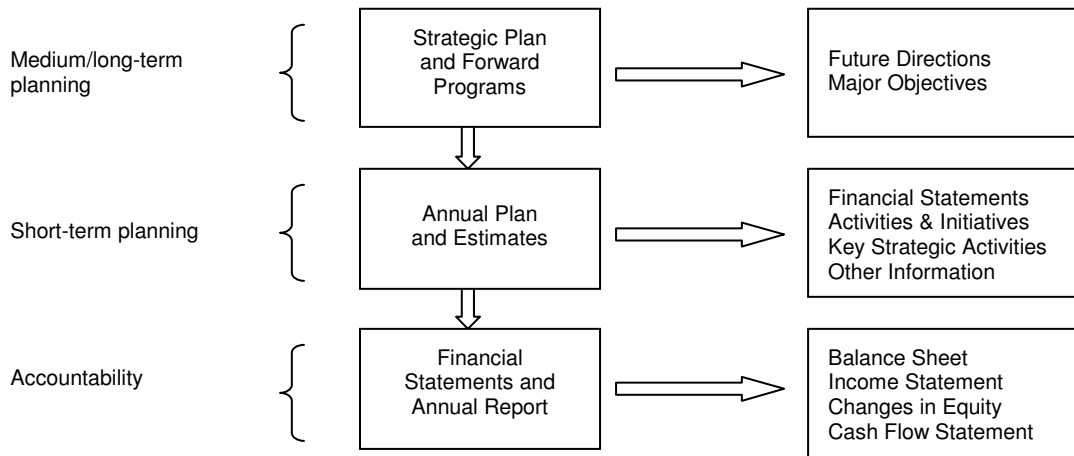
Medium/long-term planning

Strategic Plan and Forward Programs

Future Directions
Major Objectives

Short-term planning

Annual Plan and Estimates

Financial Statements
Activities & Initiatives
Key Strategic Activities
Other Information

Accountability

Financial Statements and Annual Report

Balance Sheet
Income Statement
Changes in Equity
Cash Flow Statement